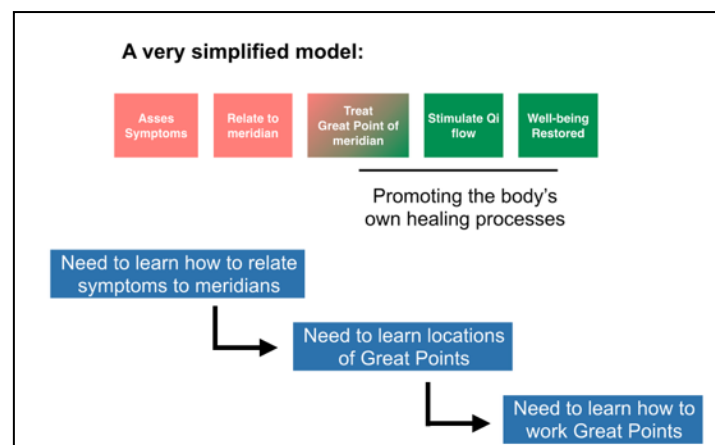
A very simplified model:

Asses Symptoms

Relate to meridian

Treat Great Point of meridian

Stimulate Qi flow

Well-being Restored

Promoting the body's own healing processes

Need to learn how to relate symptoms to meridians

Need to learn locations of Great Points

Need to learn how to work Great Points